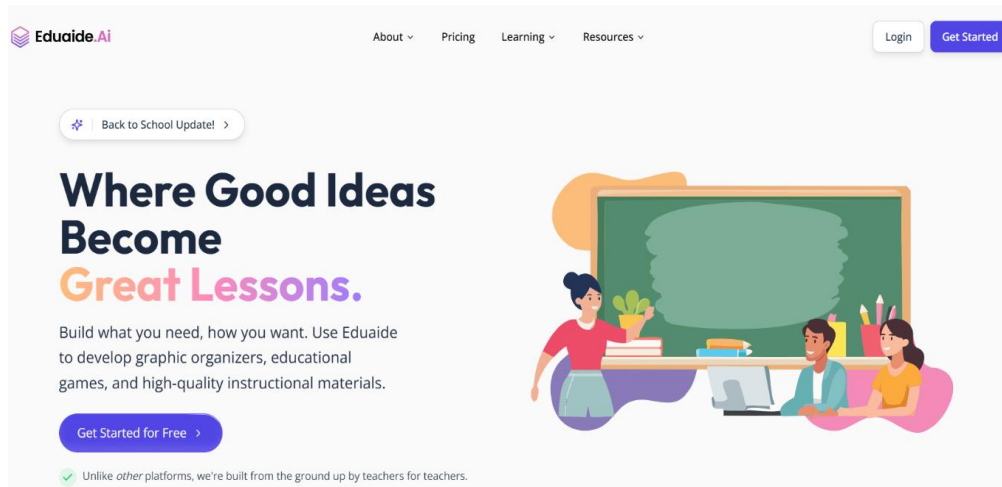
Eduaide.Ai

About ˅ Pricing Learning ˅ Resources ˅

Login Get Started

Back to School Update! >

Where Good Ideas Become Great Lessons.

Build what you need, how you want. Use Eduaide to develop graphic organizers, educational games, and high-quality instructional materials.

Get Started for Free >

Unlike other platforms, we're built from the ground up by teachers for teachers.